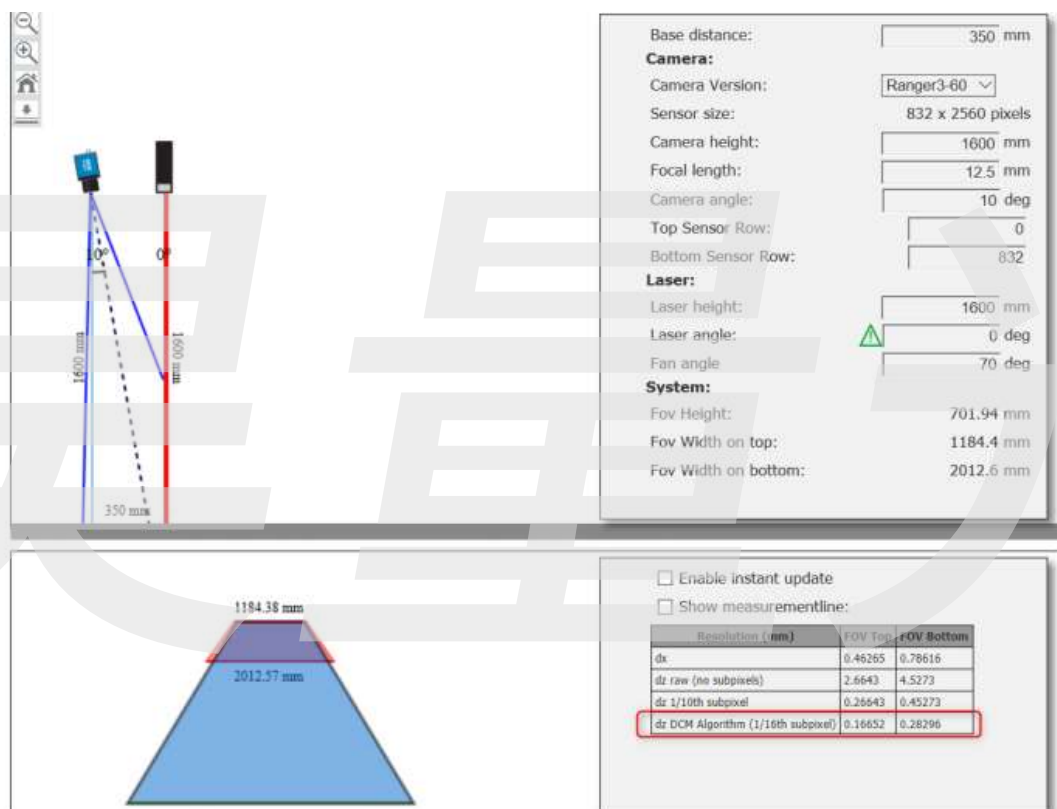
10°

0°

1600 mm

1600 mm

350 mm

Base distance: 350 mm

Camera:

Camera Version: Ranger3-60

Sensor size: 832 x 2560 pixels

Camera height: 1600 mm

Focal length: 12.5 mm

Camera angle: 10 deg

Top Sensor Row: 0

Bottom Sensor Row: 832

Laser:

Laser height: 1600 mm

Laser angle: 0 deg

Fan angle 70 deg

System:

Fov Height: 701.94 mm

Fov Width on top: 1184.4 mm

Fov Width on bottom: 2012.6 mm

1184.38 mm

2012.57 mm

Enable instant update

Show measurementline:

| Resolution (mm) | FOV Top | FOV Bottom |
|---|---|---|
| dx | 0.46265 | 0.78616 |
| dz raw (no subpixels) | 2.6643 | 4.5273 |
| dz 1/10th subpixel | 0.26643 | 0.45273 |
| dz DCM Algorithm (1/16th subpixel) | 0.16652 | 0.28296 |